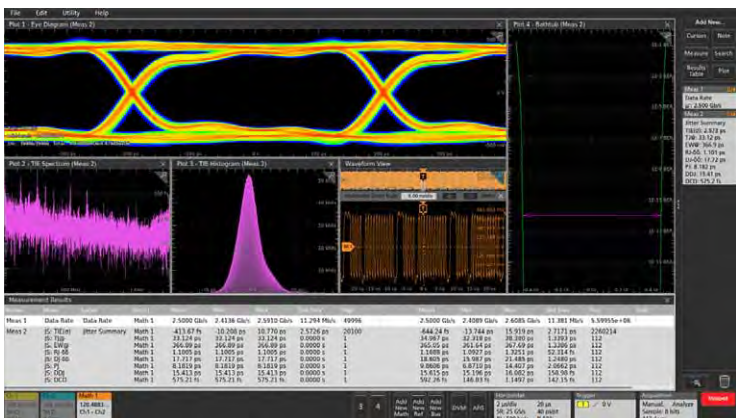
File Edit Utility Help

Plot 1 - Eye Diagram (Meas 2)

Plot 4 - Bathtub (Meas 2)

Plot 2 - TIE Spectrum (Meas 2)

Plot 3 - TIE Histogram (Meas 2)

Waveform View

Add New...

Cursors

Note

Measure

Search

Results Table

Plot

Meas 1
Data Rate
μ: 2.500 Gb/s

Meas 2
Jitter Summary
TJ@BER: 33.12 ps
TJ@: 33.12 ps
EWW: 266.9 ps
RJ-δδ: 1.101 ps
DJ-δδ: 17.72 ps
PJ: 8.182 ps
DDJ: 15.41 ps
DCD: 575.2 fs

Measurement Results

| | | | | | | | | | | | | | |
|---|---|---|---|---|---|---|---|---|---|---|---|---|---|
| Meas 1 | Data Rate | Data Rate | Math 1 | 2.5000 Gb/s | 2.4136 Gb/s | 2.5910 Gb/s | 11.264 Mb/s | 49996 | 2.5000 Gb/s | 2.4089 Gb/s | 2.6085 Gb/s | 11.381 Mb/s | 5.59955e+06 |
| Meas 2 | JS: TIE(σ) | Jitter Summary | Math 1 | -413.67 fs | -10.208 ps | 10.770 ps | 2.5726 ps | 20100 | -644.24 fs | -13.744 ps | 15.919 ps | 2.7171 ps | 2260214 |
| | JS: TJ@ | | Math 1 | 33.124 ps | 33.124 ps | 33.124 ps | 0.0000 s | 1 | 34.067 ps | 32.318 ps | 38.280 ps | 1.3393 ps | 112 |
| | JS: EWW | | Math 1 | 266.89 ps | 266.89 ps | 266.89 ps | 0.0000 s | 1 | 265.05 ps | 261.64 ps | 267.69 ps | 1.3206 ps | 112 |
| | JS: RJ-δδ | | Math 1 | 1.1005 ps | 1.1005 ps | 1.1005 ps | 0.0000 s | 1 | 1.1089 ps | 1.0927 ps | 1.3251 ps | 52.314 fs | 112 |
| | JS: DJ-δδ | | Math 1 | 17.717 ps | 17.717 ps | 17.717 ps | 0.0000 s | 1 | 18.805 ps | 15.987 ps | 21.485 ps | 1.2480 ps | 112 |
| | JS: PJ | | Math 1 | 8.1819 ps | 8.1819 ps | 8.1819 ps | 0.0000 s | 1 | 9.8606 ps | 6.8710 ps | 14.407 ps | 2.0662 ps | 112 |
| | JS: DDJ | | Math 1 | 15.413 ps | 15.413 ps | 15.413 ps | 0.0000 s | 1 | 15.615 ps | 15.196 ps | 16.082 ps | 158.90 fs | 112 |
| | JS: DCD | | Math 1 | 575.21 fs | 575.21 fs | 575.21 fs | 0.0000 s | 1 | 592.26 fs | 146.83 fs | 1.1497 ps | 242.15 fs | 112 |

Math 1
120.4681
Ch1 - Ch2

Add New Math
Add New Ref
Add New Bus

DVM
AFG

Horizontal
2 μs/div
SR: 25 GS/s
20 μs
40 ps/pt

Trigger
0 V

Acquisition
Manual, Analyze
Sample: 8 bits

Stopped